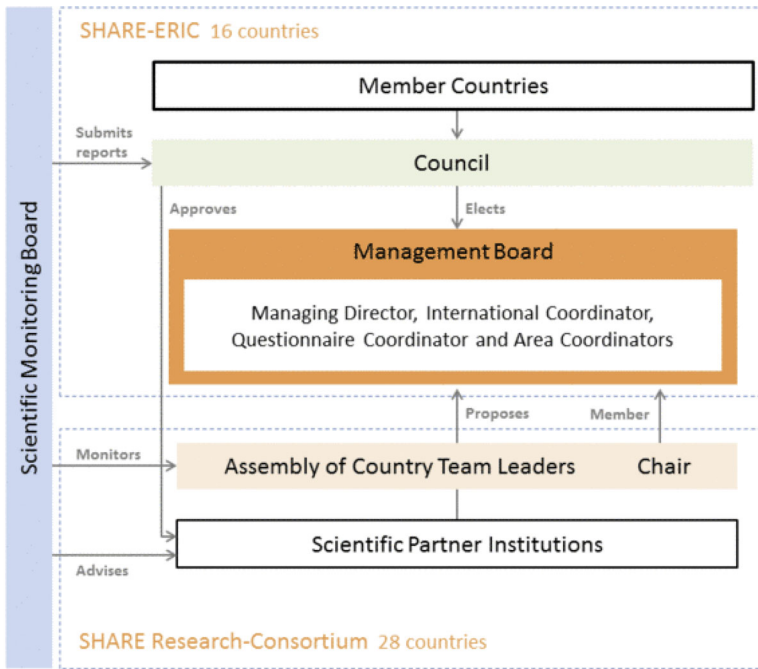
SHARE-ERIC 16 countries

Scientific Monitoring Board

Member Countries

Submits reports

Council

Approves

Elects

Management Board

Managing Director, International Coordinator, Questionnaire Coordinator and Area Coordinators

Proposes

Member

Monitors

Assembly of Country Team Leaders

Chair

Scientific Partner Institutions

Advises

SHARE Research-Consortium 28 countries